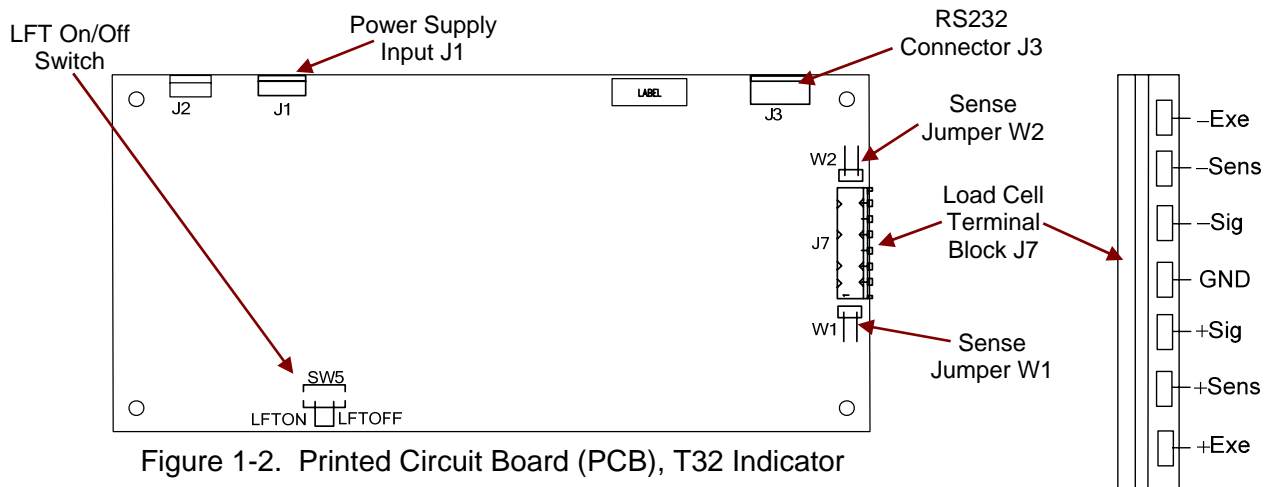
LFT On/Off Switch

Power Supply Input J1

RS232 Connector J3

J2

J1

LABEL

J3

Sense Jumper W2

W2

Load Cell Terminal Block J7

J7

W1

Sense Jumper W1

SW5

LFTON LFTOFF

–Exe

–Sens

–Sig

GND

+Sig

+Sens

+Exe

Figure 1-2. Printed Circuit Board (PCB), T32 Indicator